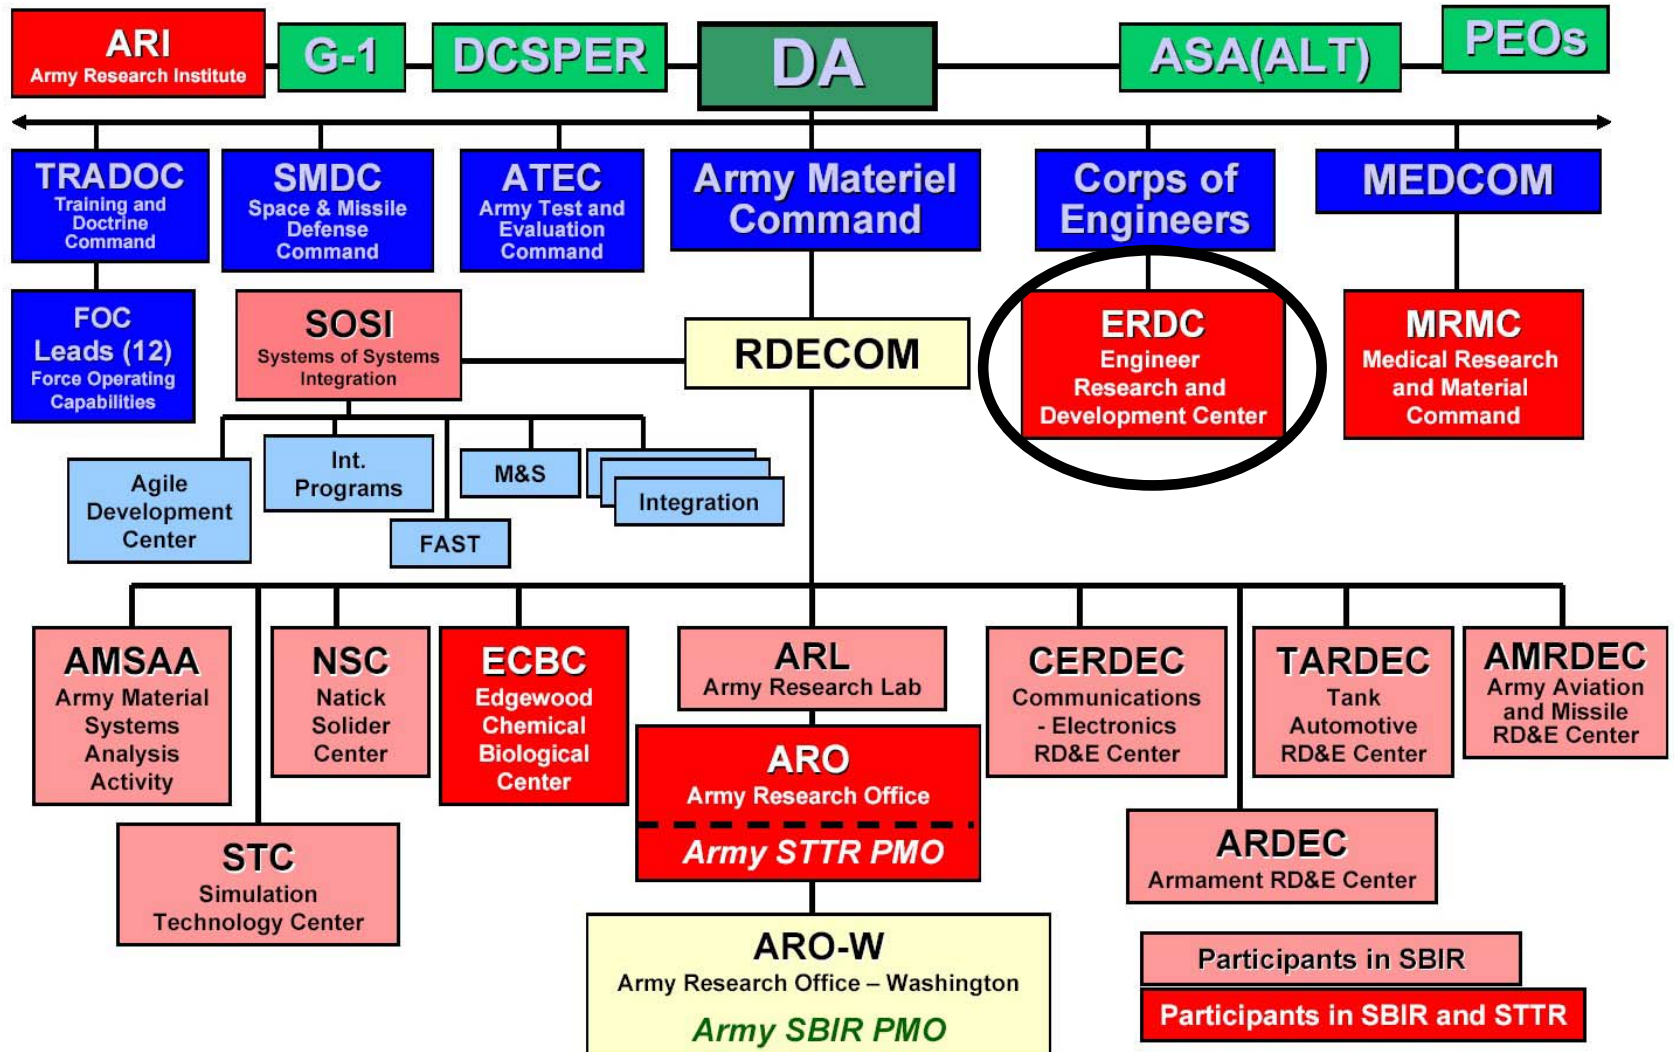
ARI
Army Research Institute

G-1

DCSPER

DA

ASA(ALT)

PEOs

TRADOC
Training and Doctrine Command

SMDC
Space & Missile Defense Command

ATEC
Army Test and Evaluation Command

Army Materiel Command

Corps of Engineers

MEDCOM

FOC Leads (12)
Force Operating Capabilities

SOSI
Systems of Systems Integration

RDECOM

ERDC
Engineer Research and Development Center

MRMC
Medical Research and Material Command

Agile Development Center

Int. Programs

M&S

Integration

FAST

AMSAA
Army Material Systems Analysis Activity

NSC
Natick Solider Center

ECBC
Edgewood Chemical Biological Center

ARL
Army Research Lab

ARO
Army Research Office

Army STTR PMO

CERDEC
Communications - Electronics RD&E Center

TARDEC
Tank Automotive RD&E Center

AMRDEC
Army Aviation and Missile RD&E Center

STC
Simulation Technology Center

ARDEC
Armament RD&E Center

ARO-W
Army Research Office – Washington
Army SBIR PMO

Participants in SBIR

Participants in SBIR and STTR